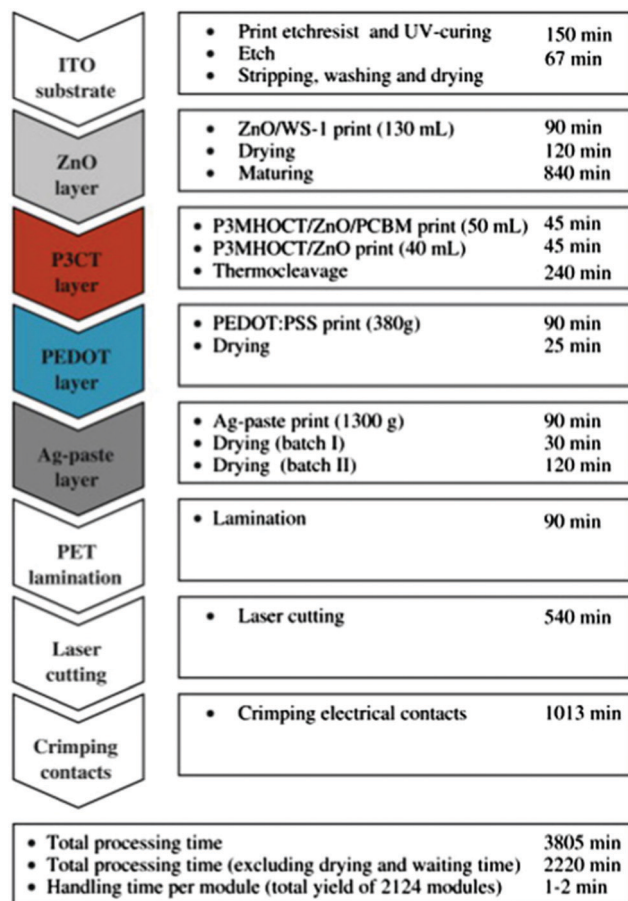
ITO substrate

• Print etchresist and UV-curing 150 min
• Etch 67 min
• Stripping, washing and drying

ZnO layer

• ZnO/WS-1 print (130 mL) 90 min
• Drying 120 min
• Maturing 840 min

P3CT layer

• P3MHOCT/ZnO/PCBM print (50 mL) 45 min
• P3MHOCT/ZnO print (40 mL) 45 min
• Thermocleavage 240 min

PEDOT layer

• PEDOT:PSS print (380g) 90 min
• Drying 25 min

Ag-paste layer

• Ag-paste print (1300 g) 90 min
• Drying (batch I) 30 min
• Drying (batch II) 120 min

PET lamination

• Lamination 90 min

Laser cutting

• Laser cutting 540 min

Crimping contacts

• Crimping electrical contacts 1013 min

• Total processing time 3805 min
• Total processing time (excluding drying and waiting time) 2220 min
• Handling time per module (total yield of 2124 modules) 1-2 min